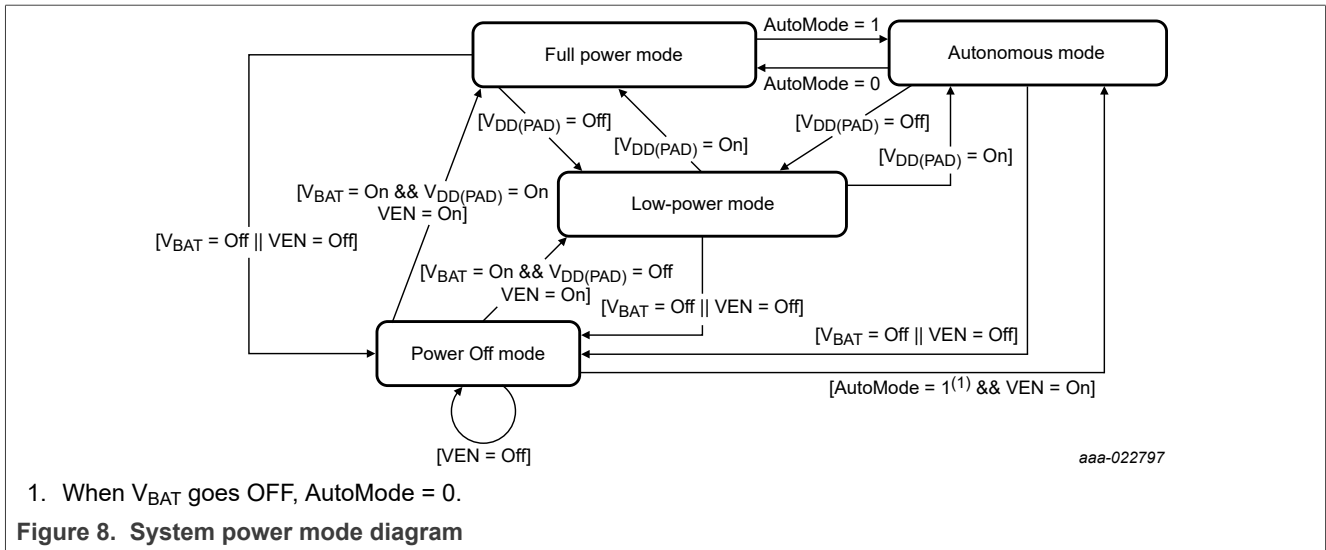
Full power mode

AutoMode = 1

AutoMode = 0

Autonomous mode

[$V_{DD(PAD)}$ = Off]

[$V_{DD(PAD)}$ = On]

[$V_{DD(PAD)}$ = Off]

[$V_{DD(PAD)}$ = On]

[$V_{BAT}$ = On && $V_{DD(PAD)}$ = On VEN = On]

Low-power mode

[$V_{BAT}$ = Off || VEN = Off]

[$V_{BAT}$ = On && $V_{DD(PAD)}$ = Off VEN = On]

[$V_{BAT}$ = Off || VEN = Off]

[$V_{BAT}$ = Off || VEN = Off]

Power Off mode

[AutoMode = $1^{(1)}$ && VEN = On]

[VEN = Off]

aaa-022797

1. When $V_{BAT}$ goes OFF, AutoMode = 0.

Figure 8. System power mode diagram